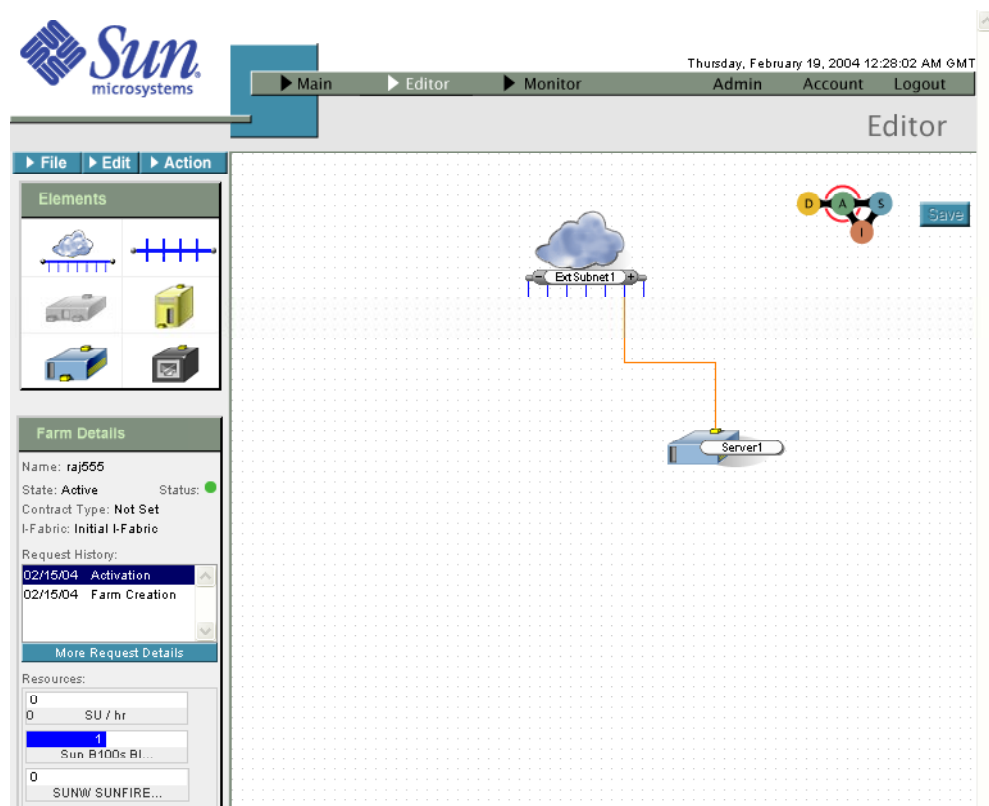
Sun microsystems

Thursday, February 19, 2004 12:28:02 AM GMT

Main Editor Monitor Admin Account Logout

Editor

File Edit Action

Elements

D A S I

Save

Ext Subnet1

Server1

Farm Details

Name: raj555

State: Active Status:

Contract Type: Not Set

I-Fabric: Initial I-Fabric

Request History:

| | |
|---|---|
| 02/15/04 | Activation |
| 02/15/04 | Farm Creation |

More Request Details

Resources:

0
0 SU / hr

1
Sun B100s Bl...

0
SUNW SUNFIRE...